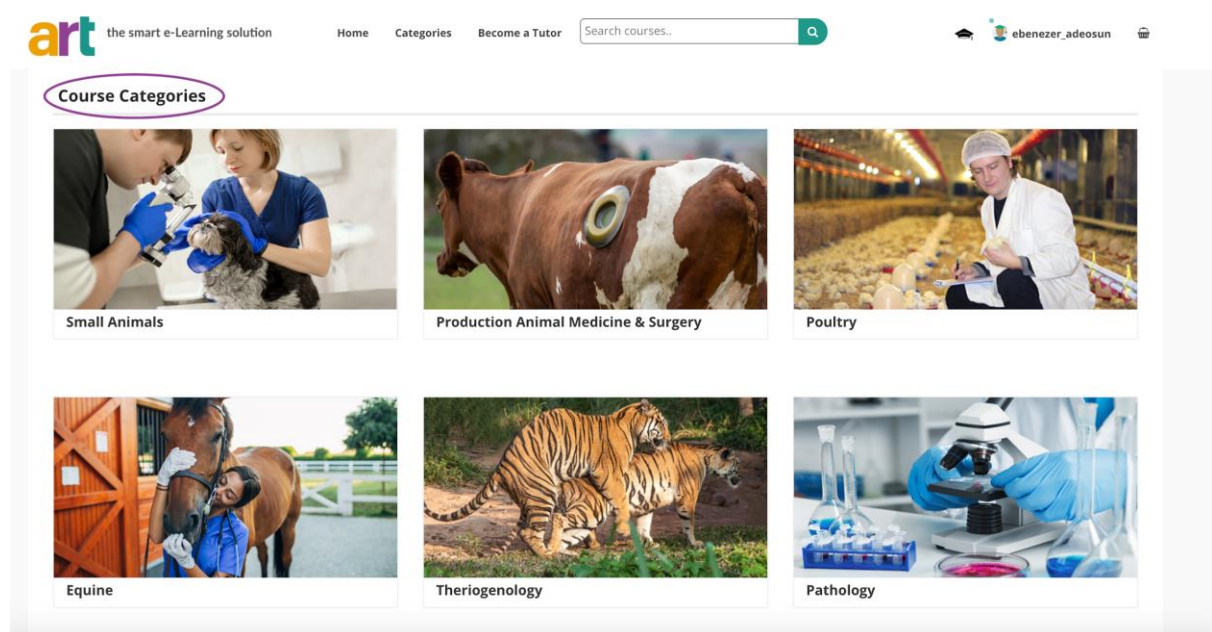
art the smart e-Learning solution

Home Categories Become a Tutor Search courses..

ebenezer_adeosun

Course Categories

Small Animals

Production Animal Medicine & Surgery

Poultry

Equine

Theriogenology

Pathology